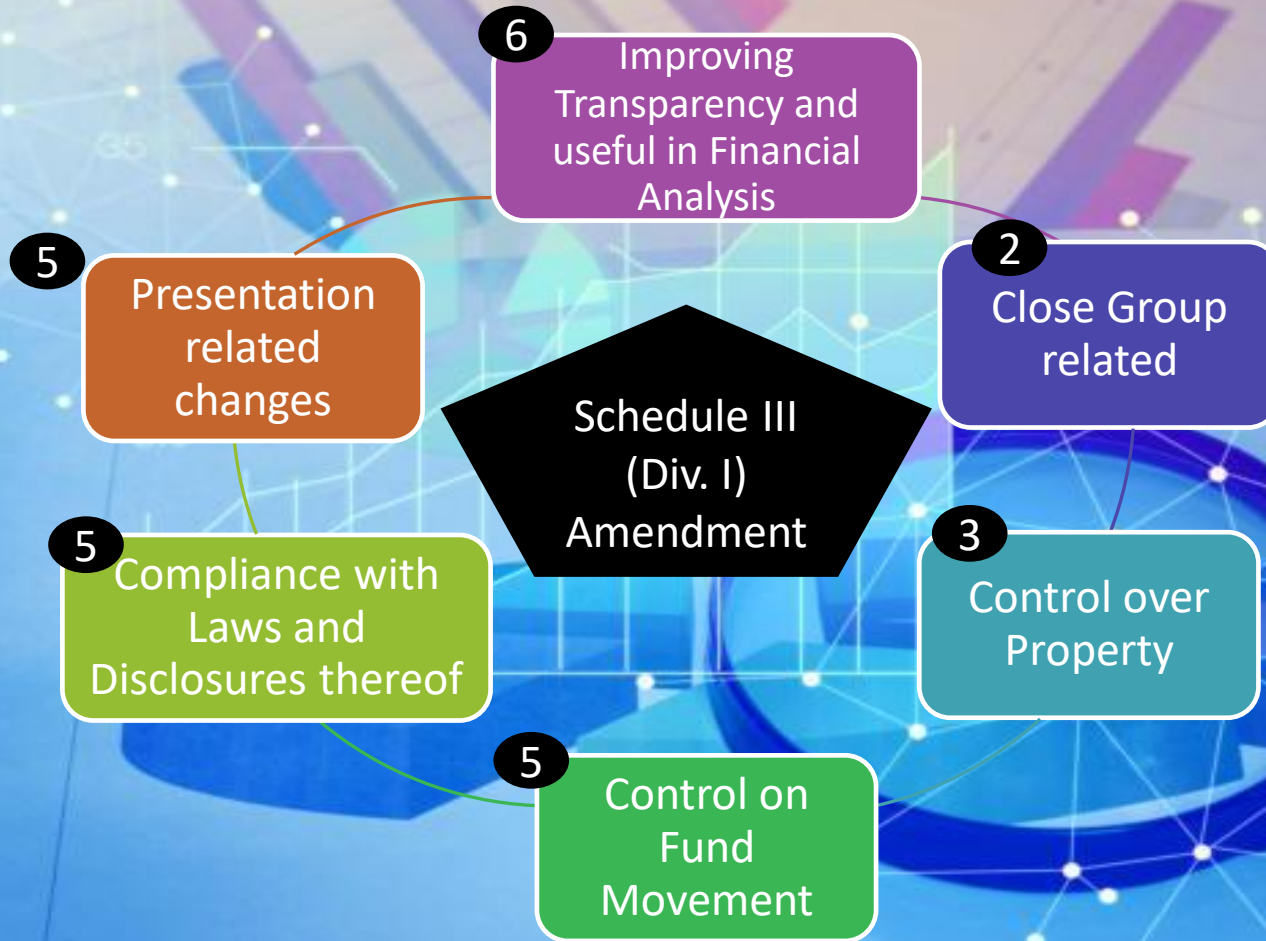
Schedule III (Div. I) Amendment

6
Improving Transparency and useful in Financial Analysis

2
Close Group related

3
Control over Property

5
Control on Fund Movement

5
Compliance with Laws and Disclosures thereof

5
Presentation related changes